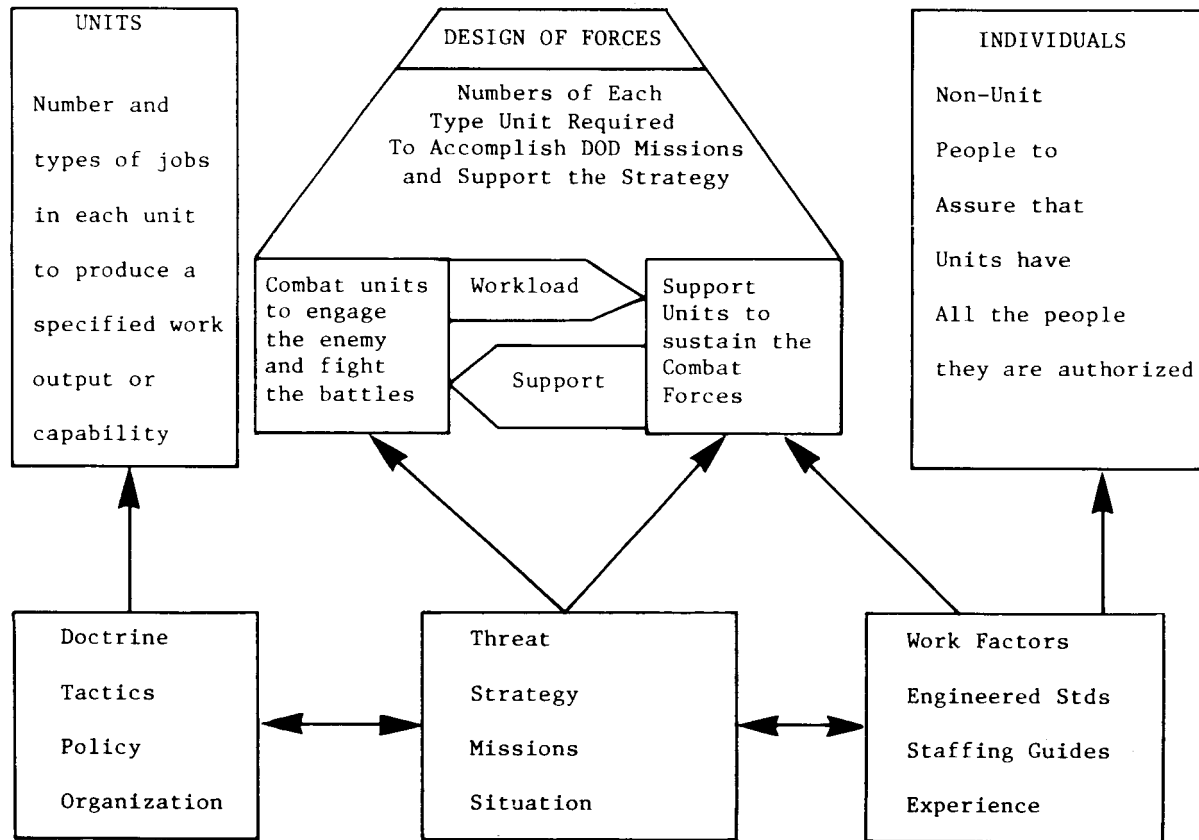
UNITS

Number and types of jobs in each unit to produce a specified work output or capability

DESIGN OF FORCES

Numbers of Each Type Unit Required To Accomplish DOD Missions and Support the Strategy

Combat units to engage the enemy and fight the battles

Workload

Support

Support Units to sustain the Combat Forces

INDIVIDUALS

Non-Unit

People to

Assure that

Units have

All the people

they are authorized

Doctrine

Tactics

Policy

Organization

Threat

Strategy

Missions

Situation

Work Factors

Engineered Stds

Staffing Guides

Experience